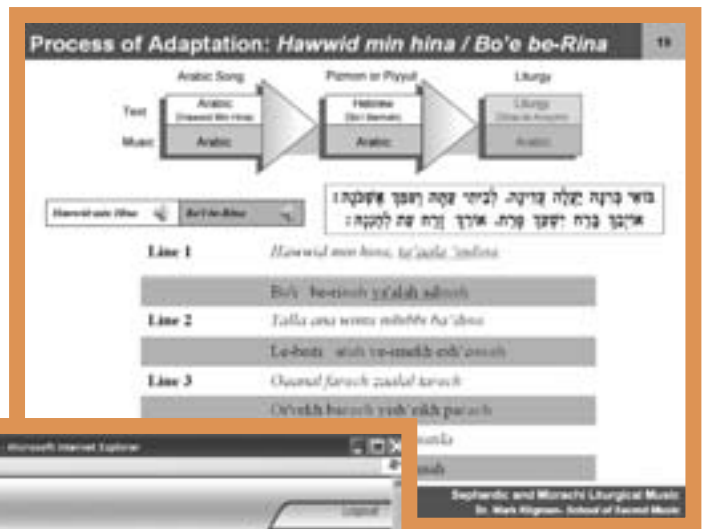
Process of Adaptation: Hawwid min hina / Bo'e be-Rina

19

Arabic Song

Pizmon or Piyyut

Liturgy

Text

Music

Arabic
(Hawwid Min Hina)

Arabic

Hebrew
(Bo'i Berinah)

Arabic

Liturgy
(Shochen Ad)

Arabic

Hawwid min Hina

Bo'i be-Rina

בּוֹאִי בְּרִנָּה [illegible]
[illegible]

Line 1

Hawwid min hina, ta'aala 'andina

Bo'i be-rinah ya'alah adinah

Line 2

Talla ana wenta mbibba ha'dina

Le-beit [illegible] ve-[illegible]

Line 3

Ouanal farach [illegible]

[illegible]

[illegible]

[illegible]

Microsoft Internet Explorer

Logout

Sephardic and Mizrachi Liturgical Music
Dr. Mark Kligman - School of Sacred Music